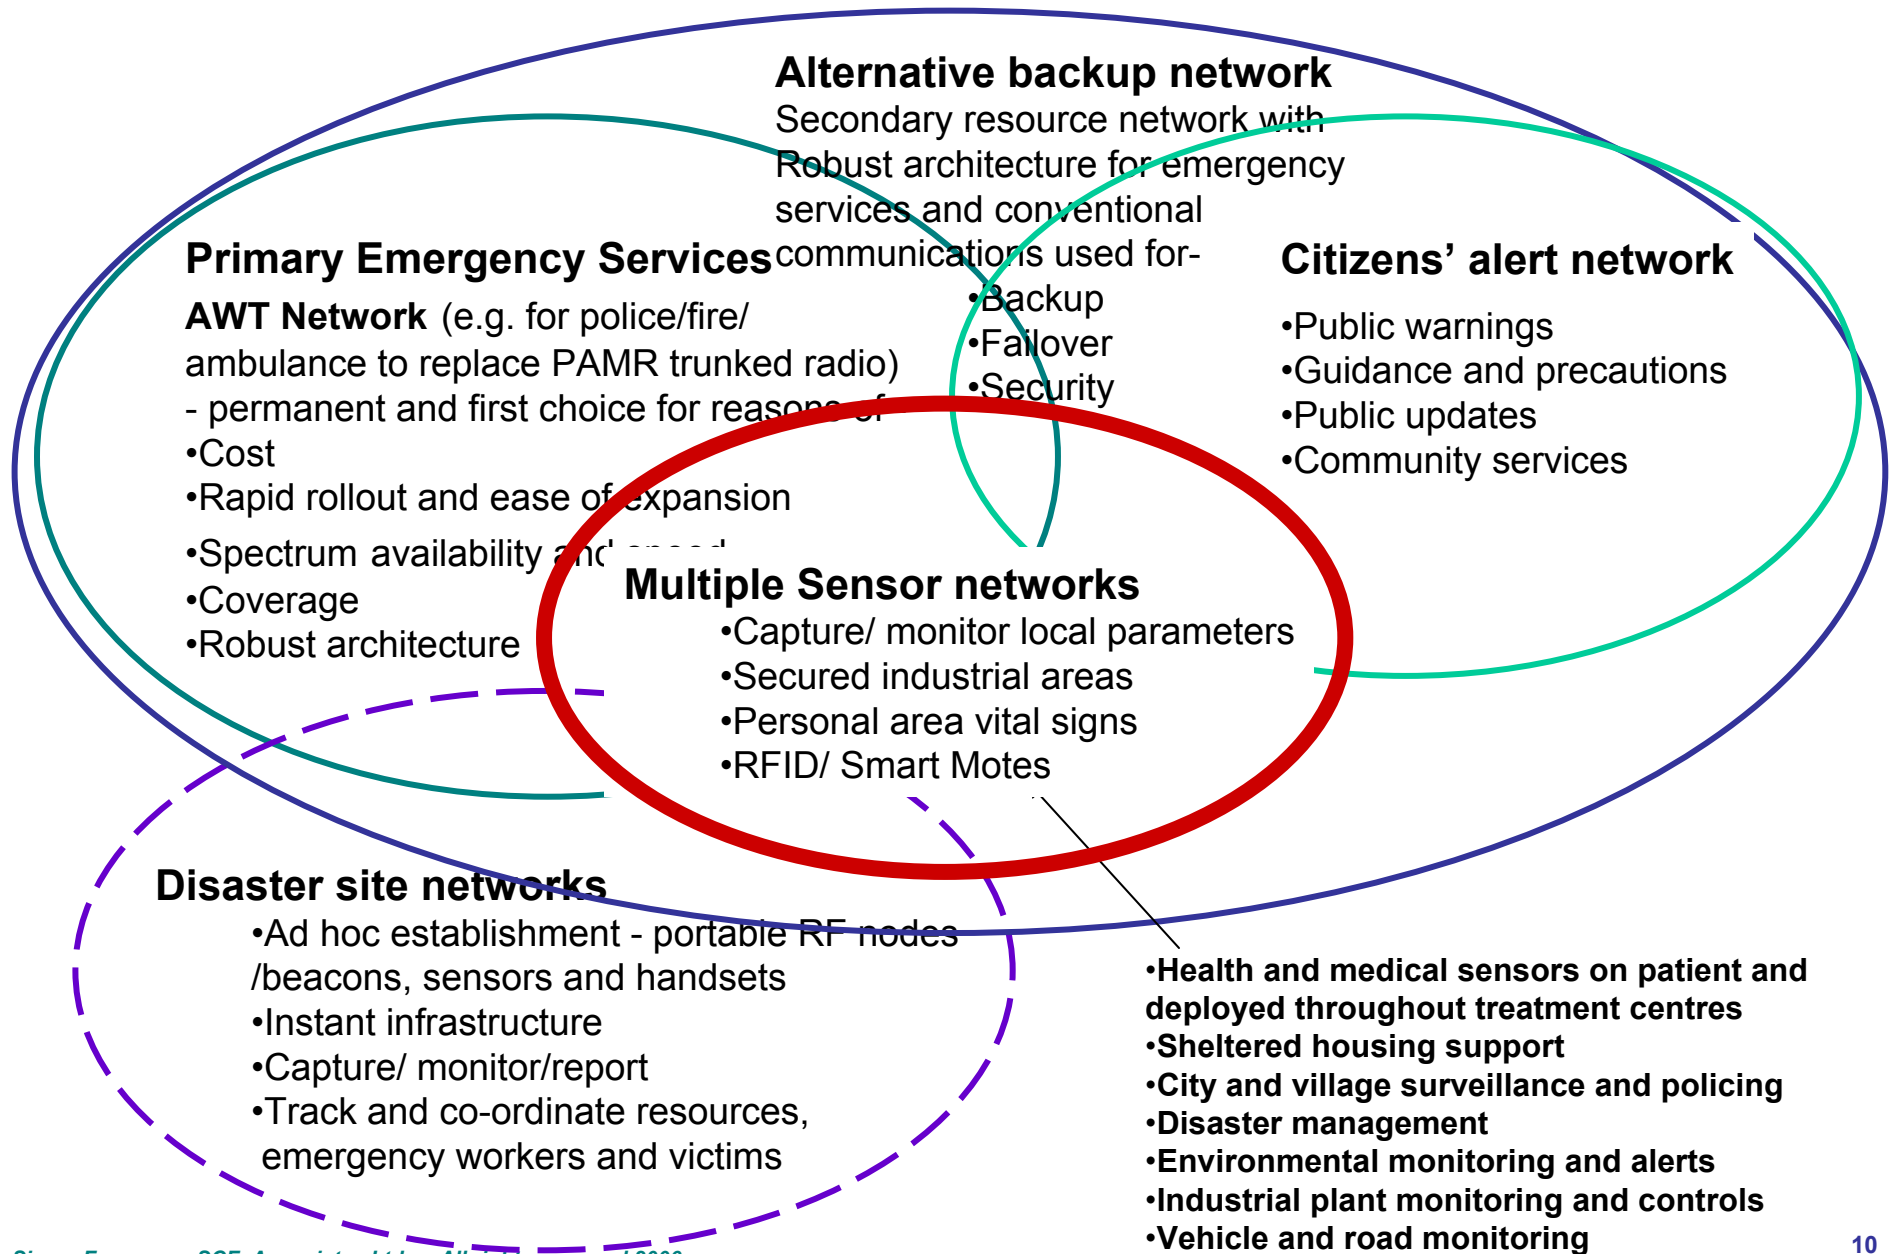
Alternative backup network
Secondary resource network with Robust architecture for emergency services and conventional communications used for-
•Backup
•Failover
•Security

Primary Emergency Services
AWT Network (e.g. for police/fire/ ambulance to replace PAMR trunked radio) - permanent and first choice for reasons of
•Cost
•Rapid rollout and ease of expansion
•Spectrum availability and speed
•Coverage
•Robust architecture

Citizens' alert network
•Public warnings
•Guidance and precautions
•Public updates
•Community services

Multiple Sensor networks
•Capture/ monitor local parameters
•Secured industrial areas
•Personal area vital signs
•RFID/ Smart Motes

Disaster site networks
•Ad hoc establishment - portable RF nodes /beacons, sensors and handsets
•Instant infrastructure
•Capture/ monitor/report
•Track and co-ordinate resources, emergency workers and victims

•Health and medical sensors on patient and deployed throughout treatment centres
•Sheltered housing support
•City and village surveillance and policing
•Disaster management
•Environmental monitoring and alerts
•Industrial plant monitoring and controls
•Vehicle and road monitoring

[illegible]

10